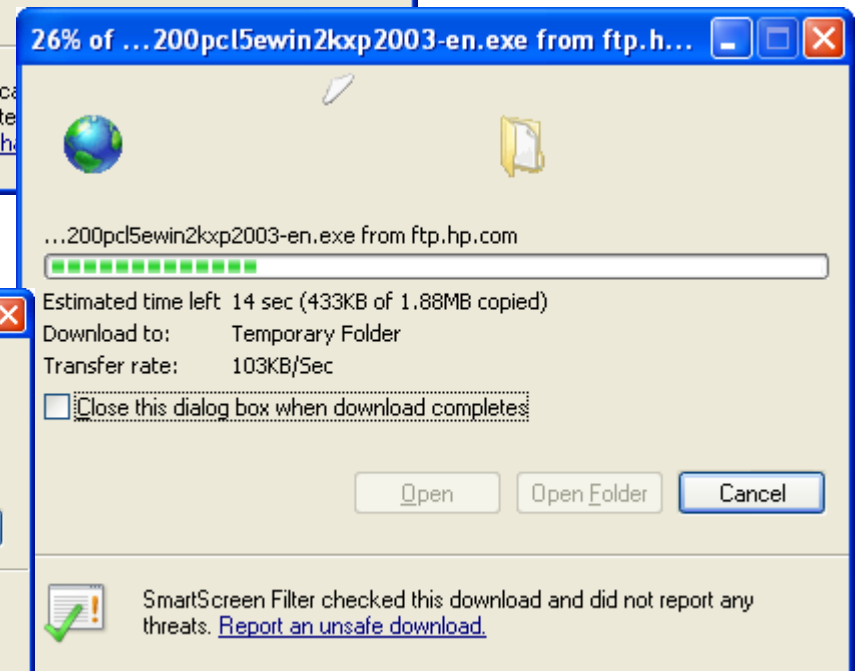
26% of ...200pcl5ewin2kxp2003-en.exe from ftp.h...

...200pcl5ewin2kxp2003-en.exe from ftp.hp.com

Estimated time left 14 sec (433KB of 1.88MB copied)
Download to: Temporary Folder
Transfer rate: 103KB/Sec

Close this dialog box when download completes

Open
Open Folder
Cancel

SmartScreen Filter checked this download and did not report any threats. Report an unsafe download.